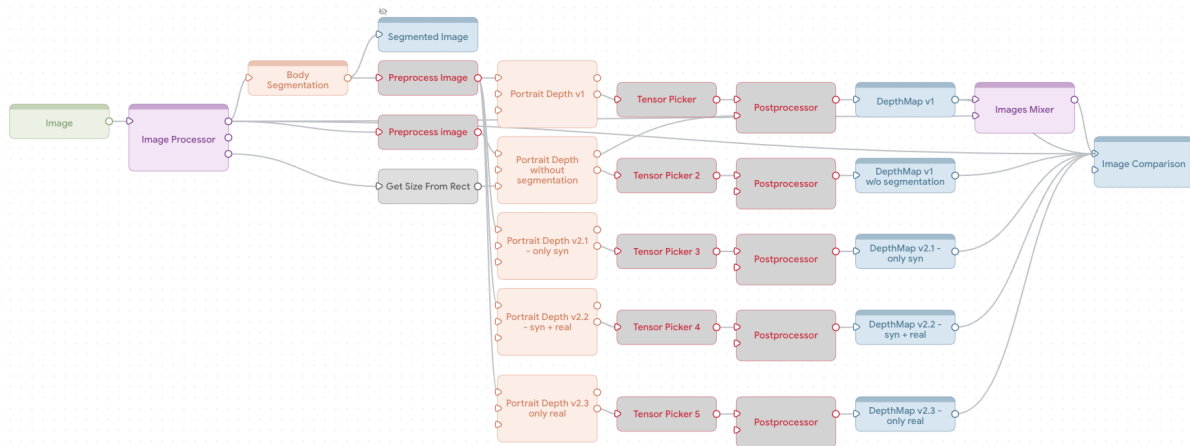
Segmented Image

Body Segmentation

Preprocess Image

Portrait Depth v1

Tensor Picker

Postprocessor

DepthMap v1

Images Mixer

Image

Image Processor

Preprocess image

Image Comparison

Portrait Depth without segmentation

Tensor Picker 2

Postprocessor

DepthMap v1 w/o segmentation

Get Size From Rect

Portrait Depth v2.1 - only syn

Tensor Picker 3

Postprocessor

DepthMap v2.1 - only syn

Portrait Depth v2.2 - syn + real

Tensor Picker 4

Postprocessor

DepthMap v2.2 - syn + real

Portrait Depth v2.3 only real

Tensor Picker 5

Postprocessor

DepthMap v2.3 - only real